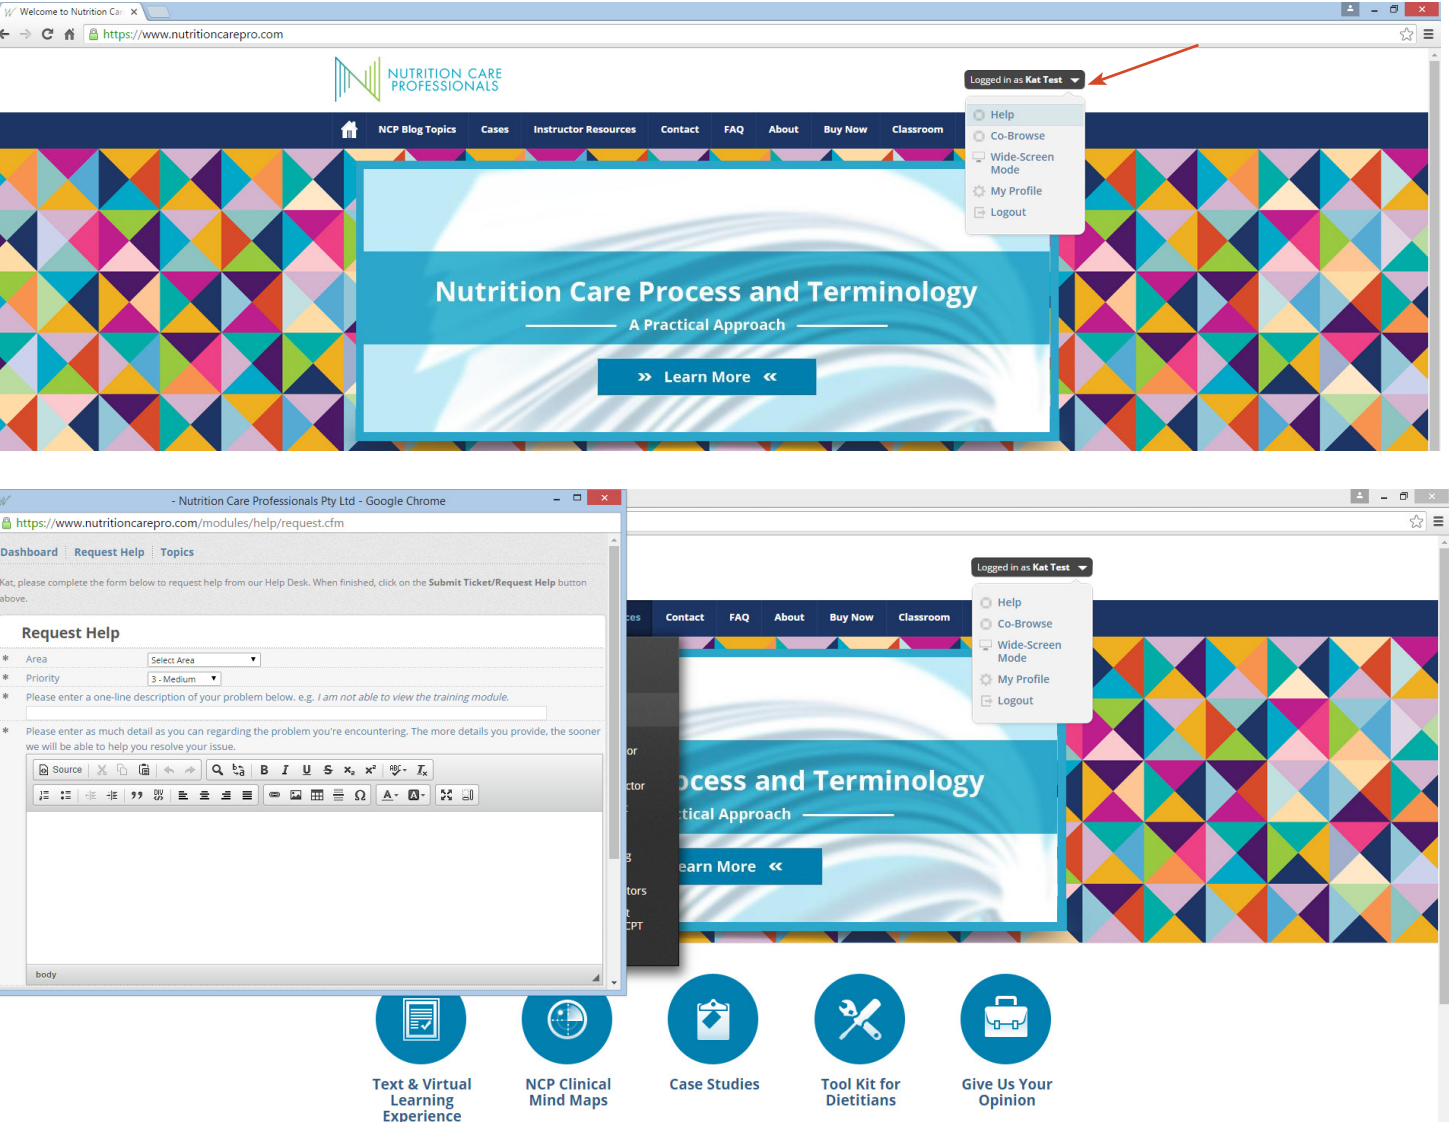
Welcome to Nutrition Car ×

https://www.nutritioncarepro.com

NUTRITION CARE PROFESSIONALS

Logged in as Kat Test

Help
Co-Browse
Wide-Screen Mode
My Profile
Logout

NCP Blog Topics | Cases | Instructor Resources | Contact | FAQ | About | Buy Now | Classroom

Nutrition Care Process and Terminology

A Practical Approach

» Learn More «

- Nutrition Care Professionals Pty Ltd - Google Chrome

https://www.nutritioncarepro.com/modules/help/request.cfm

Dashboard | Request Help | Topics

Kat, please complete the form below to request help from our Help Desk. When finished, click on the **Submit Ticket/Request Help** button above.

Request Help

\* Area Select Area

\* Priority 3 - Medium

\* Please enter a one-line description of your problem below. e.g. *I am not able to view the training module.*

\* Please enter as much detail as you can regarding the problem you're encountering. The more details you provide, the sooner we will be able to help you resolve your issue.

Source

body

Logged in as Kat Test

Help
Co-Browse
Wide-Screen Mode
My Profile
Logout

Contact | FAQ | About | Buy Now | Classroom

or
ctor
tors
CPT

ocess and Terminology

ctical Approach

earn More «

Text & Virtual Learning Experience

NCP Clinical Mind Maps

Case Studies

Tool Kit for Dietitians

Give Us Your Opinion